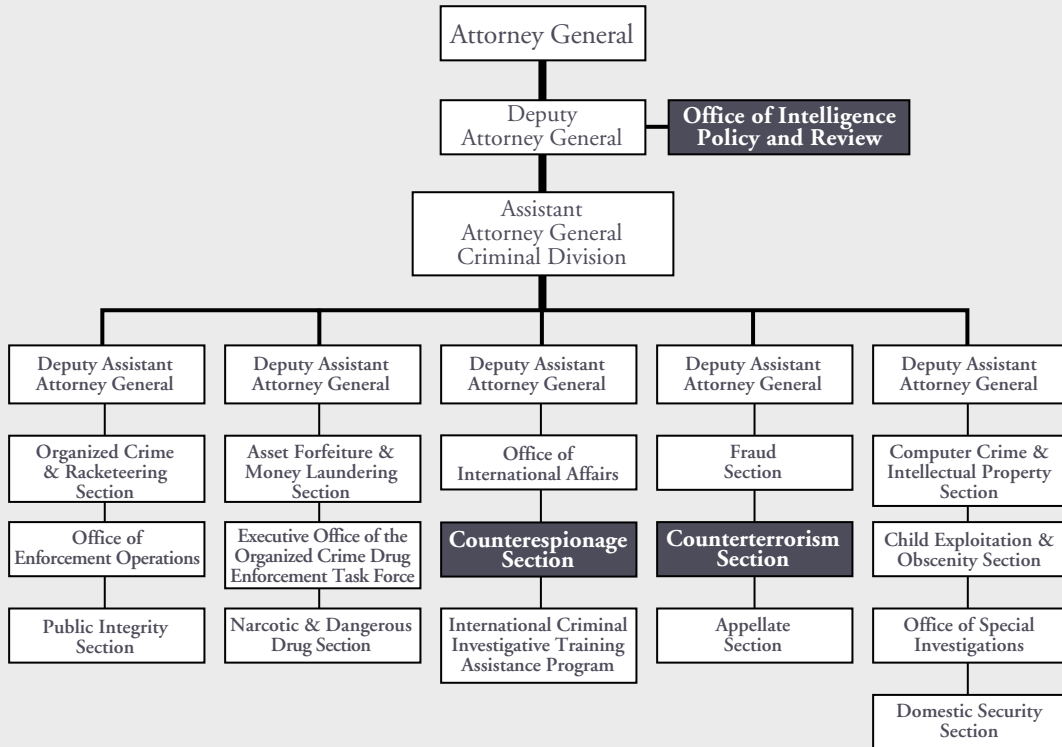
Attorney General

Deputy Attorney General

Office of Intelligence Policy and Review

Assistant Attorney General Criminal Division

Deputy Assistant Attorney General

Organized Crime & Racketeering Section

Office of Enforcement Operations

Public Integrity Section

Deputy Assistant Attorney General

Asset Forfeiture & Money Laundering Section

Executive Office of the Organized Crime Drug Enforcement Task Force

Narcotic & Dangerous Drug Section

Deputy Assistant Attorney General

Office of International Affairs

Counterespionage Section

International Criminal Investigative Training Assistance Program

Deputy Assistant Attorney General

Fraud Section

Counterterrorism Section

Appellate Section

Deputy Assistant Attorney General

Computer Crime & Intellectual Property Section

Child Exploitation & Obscenity Section

Office of Special Investigations

Domestic Security Section